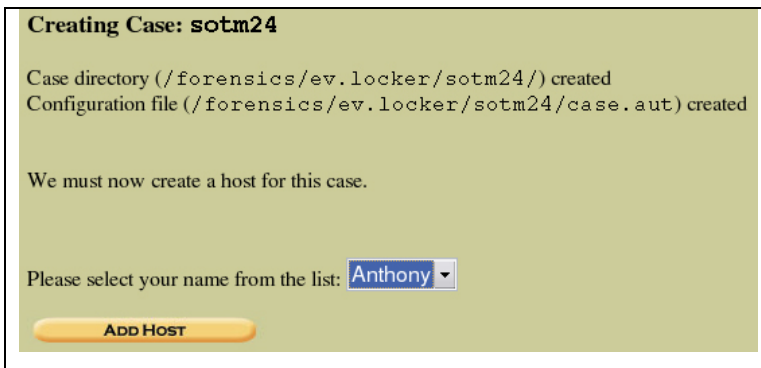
Creating Case: sotm24

Case directory (/forensics/ev.locker/sotm24/) created
Configuration file (/forensics/ev.locker/sotm24/case.aut) created

We must now create a host for this case.

Please select your name from the list: Anthony

ADD HOST